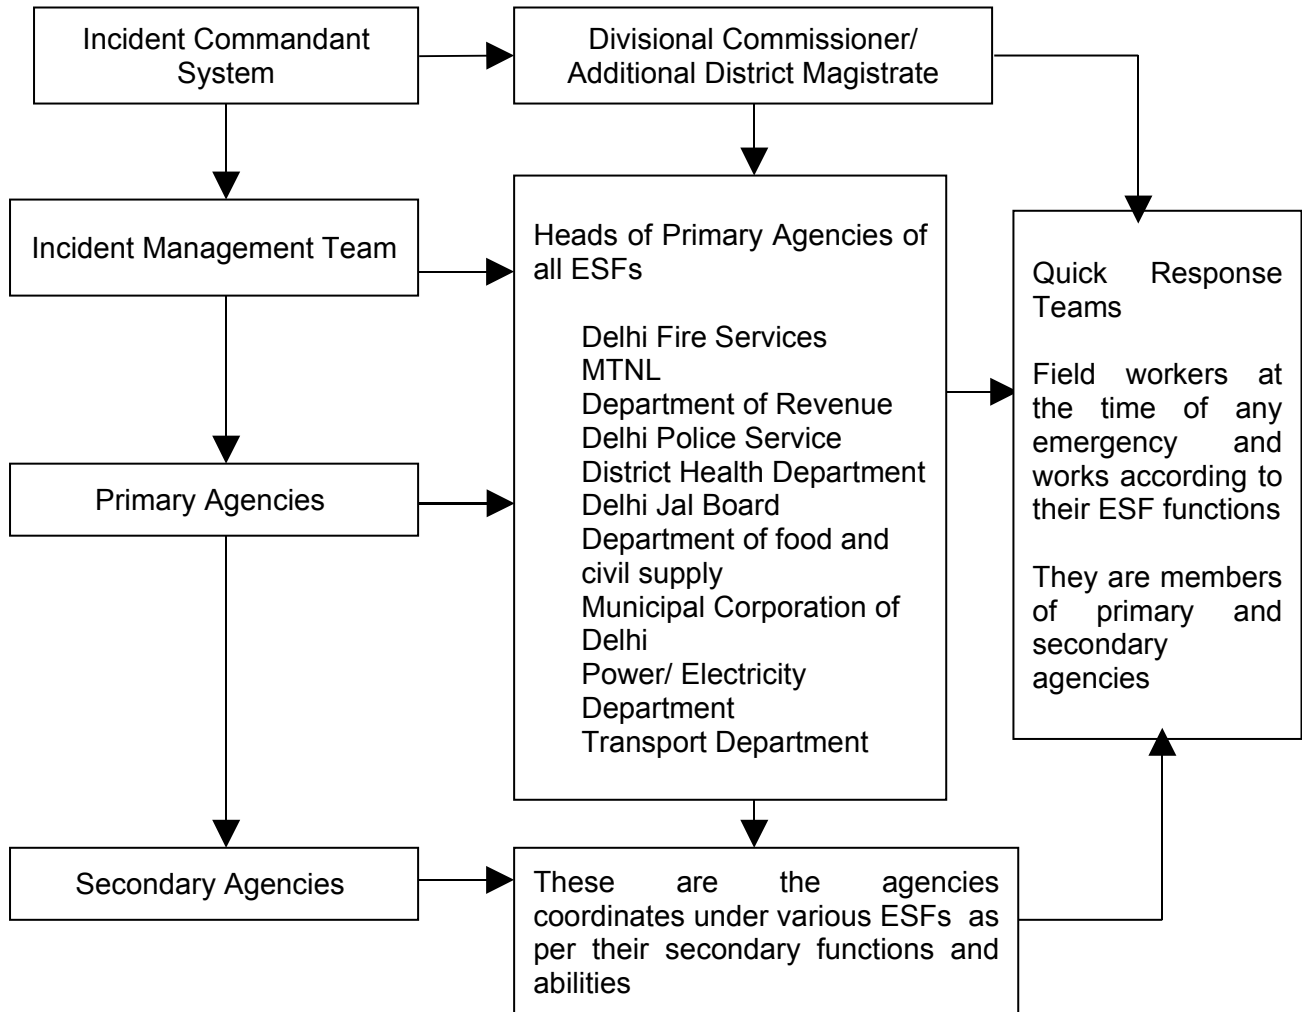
Incident Commandant System

Divisional Commissioner/ Additional District Magistrate

Incident Management Team

Heads of Primary Agencies of all ESFs

Delhi Fire Services
MTNL
Department of Revenue
Delhi Police Service
District Health Department
Delhi Jal Board
Department of food and civil supply
Municipal Corporation of Delhi
Power/ Electricity Department
Transport Department

Quick Response Teams

Field workers at the time of any emergency and works according to their ESF functions

They are members of primary and secondary agencies

Primary Agencies

Secondary Agencies

These are the agencies coordinates under various ESFs as per their secondary functions and abilities